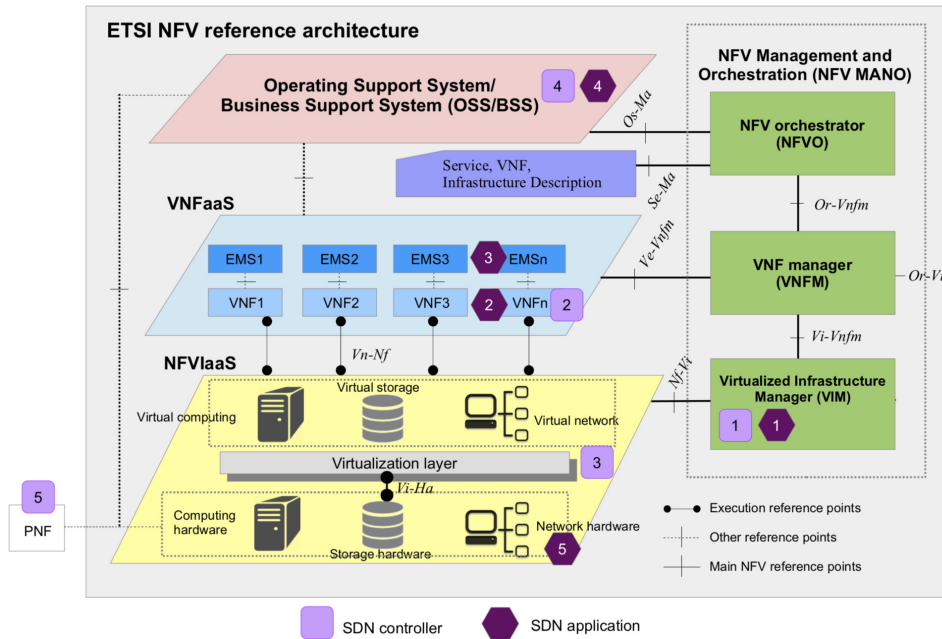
ETSI NFV reference architecture

Operating Support System/
Business Support System (OSS/BSS)

4 4

NFV Management and
Orchestration (NFV MANO)

Os-Ma

NFV orchestrator
(NFVO)

Service, VNF,
Infrastructure Description

Se-Ma

Or-Vnfm

VNFaaS

Ve-Vnfm

EMS1 EMS2 EMS3 3 EMSn

VNF1 VNF2 VNF3 2 VNFn 2

VNF manager
(VNFM)

Or-Vi

Vi-Vnfm

Vn-Nf

NFVIaaS

Nf-Vi

Virtual storage

Virtual computing

Virtual network

Virtualized Infrastructure
Manager (VIM)

1 1

Virtualization layer 3

Vi-Ha

5

PNF

Computing
hardware

Storage hardware

Network hardware

5

Execution reference points

Other reference points

Main NFV reference points

SDN controller

SDN application